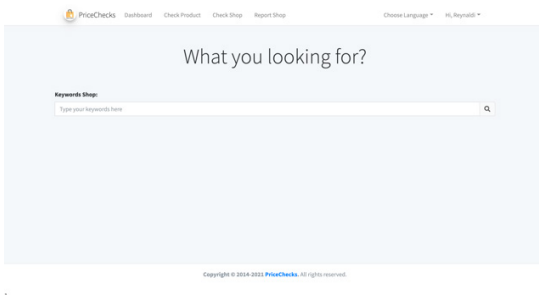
PriceChecks Dashboard Check Product Check Shop Report Shop Choose Language Hi, Reynaldi

What you looking for?

Keywords Shop:

Type your keywords here

Copyright © 2014-2021 PriceChecks. All rights reserved.